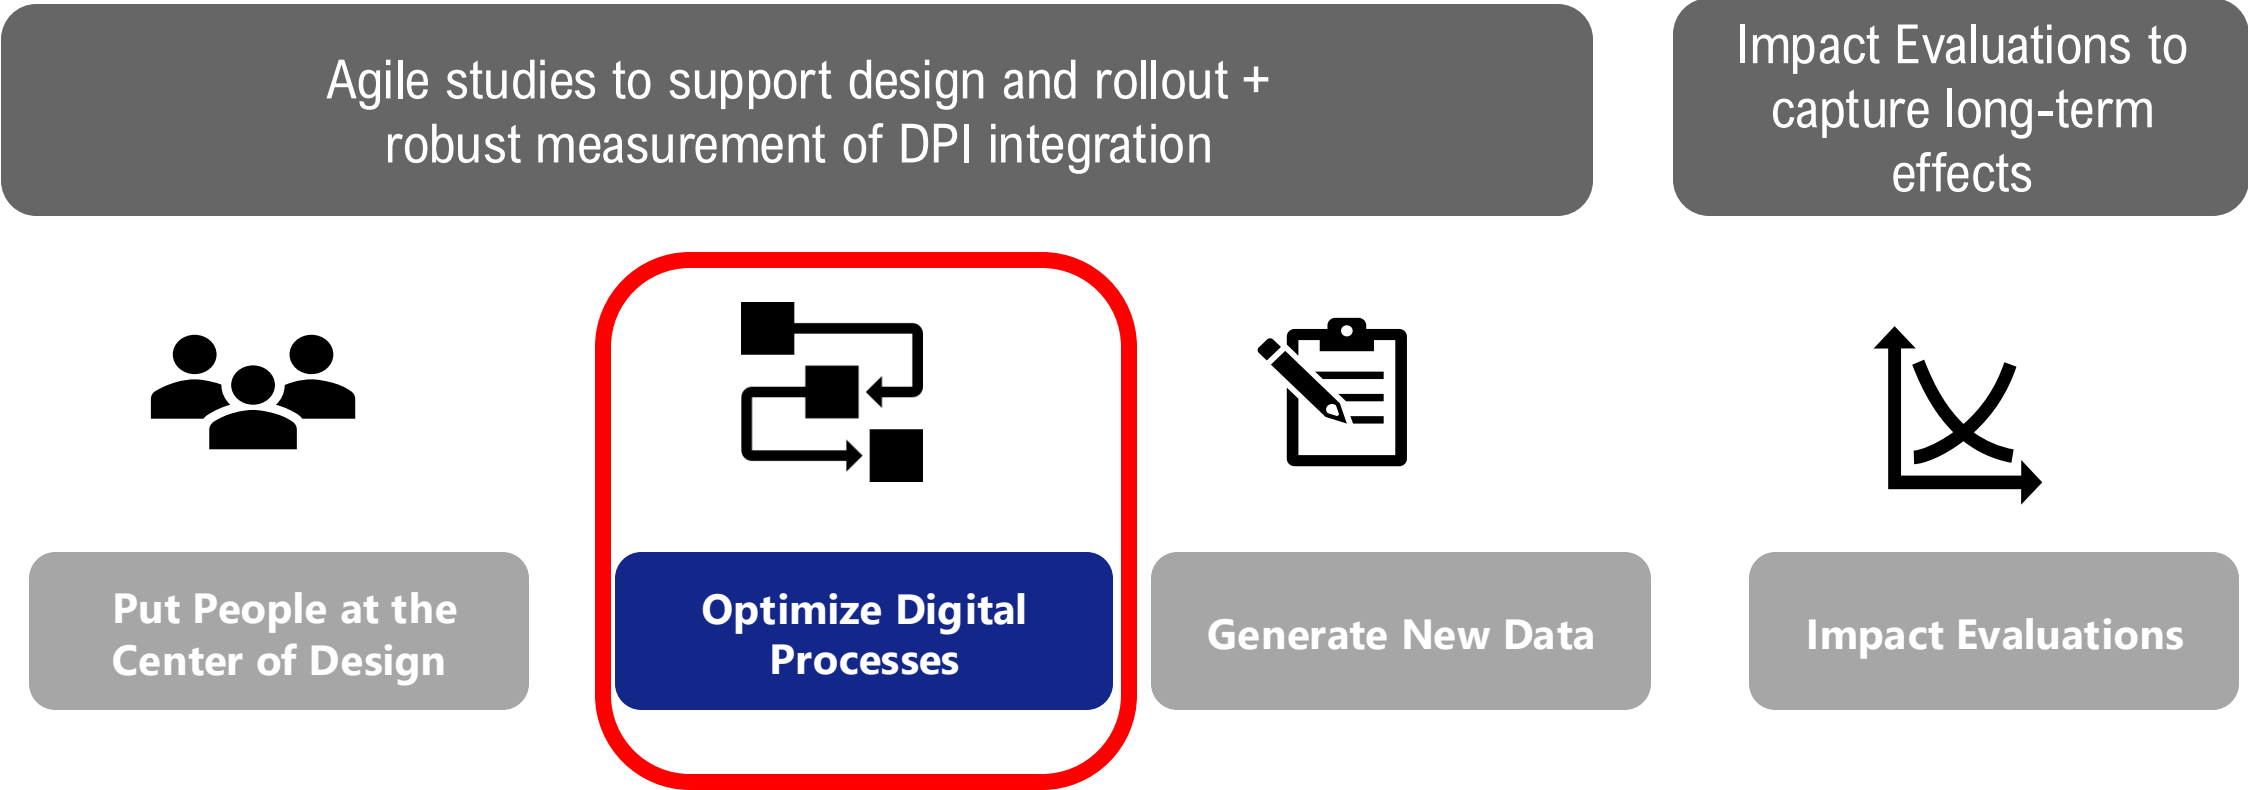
Agile studies to support design and rollout + robust measurement of DPI integration

Impact Evaluations to capture long-term effects

Put People at the Center of Design

Optimize Digital Processes

Generate New Data

Impact Evaluations